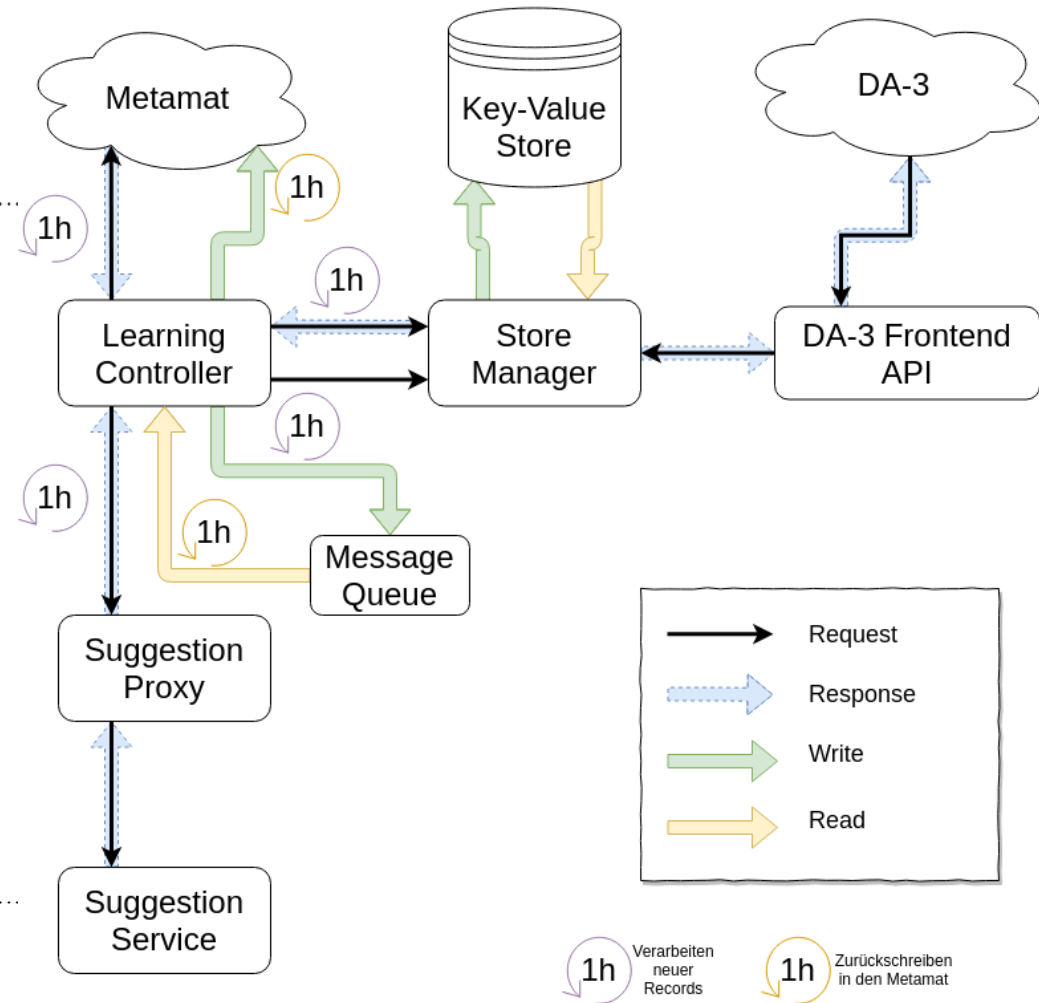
Metamat

Key-Value Store

DA-3

1h

1h

1h

Learning Controller

Store Manager

DA-3 Frontend API

1h

1h

1h

Message Queue

Suggestion Proxy

Request

Response

Write

Read

Suggestion Service

1h Verarbeiten neuer Records

1h Zurückschreiben in den Metamat